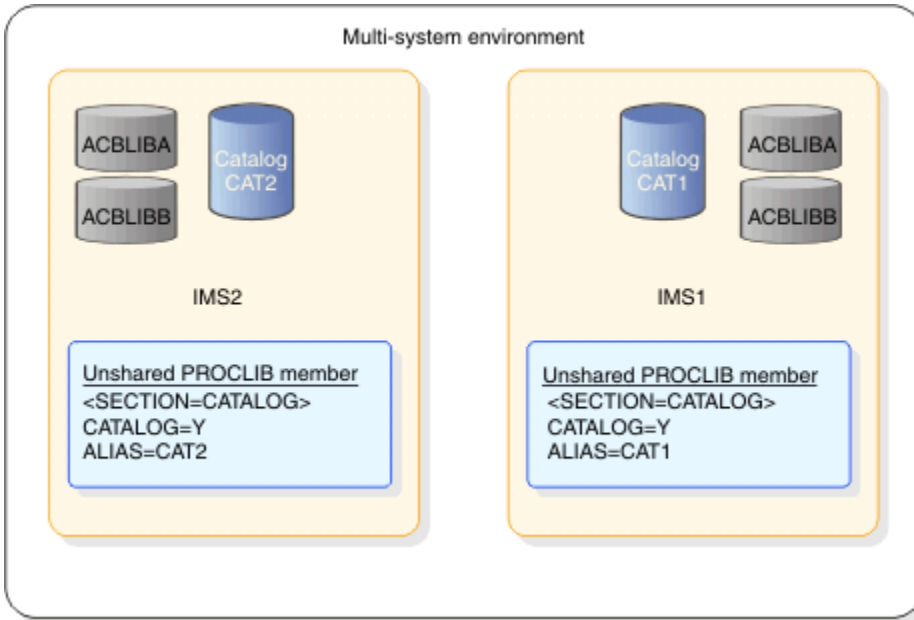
Multi-system environment

ACBLIBA
ACBLIBB
Catalog CAT2

IMS2

Unshared PROCLIB member
<SECTION=CATALOG>
CATALOG=Y
ALIAS=CAT2

Catalog CAT1
ACBLIBA
ACBLIBB

IMS1

Unshared PROCLIB member
<SECTION=CATALOG>
CATALOG=Y
ALIAS=CAT1